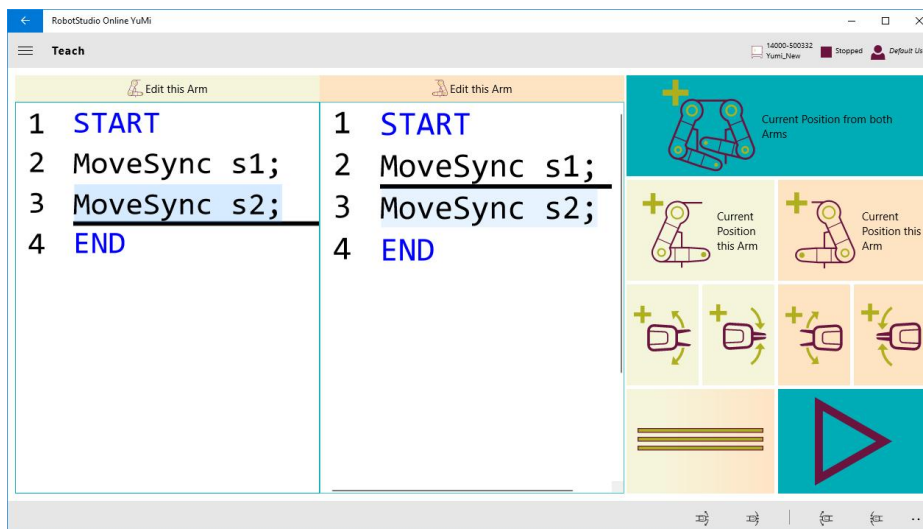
RobotStudio Online YuMi

Teach

14000-500332
Yumi_New

Stopped

Default Us

Edit this Arm

1 START
2 MoveSync s1;
3 MoveSync s2;
4 END

Edit this Arm

1 START
2 MoveSync s1;
3 MoveSync s2;
4 END

Current Position from both Arms

Current Position this Arm

Current Position this Arm